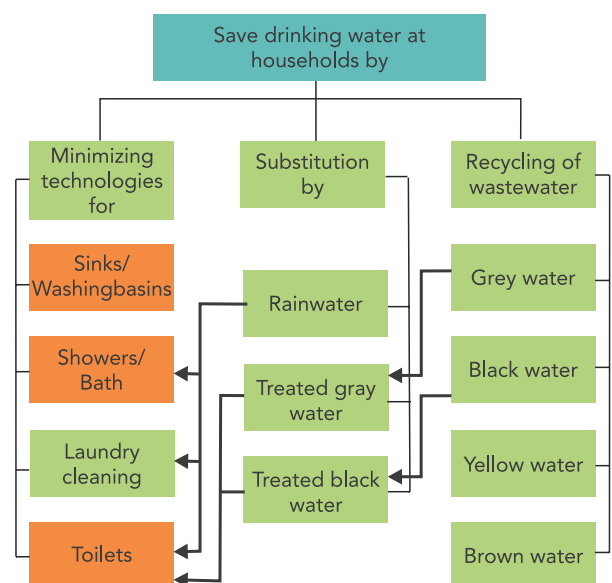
Save drinking water at households by

Minimizing technologies for

Substitution by

Recycling of wastewater

Sinks/ Washingbasins

Showers/ Bath

Laundry cleaning

Toilets

Rainwater

Treated gray water

Treated black water

Grey water

Black water

Yellow water

Brown water